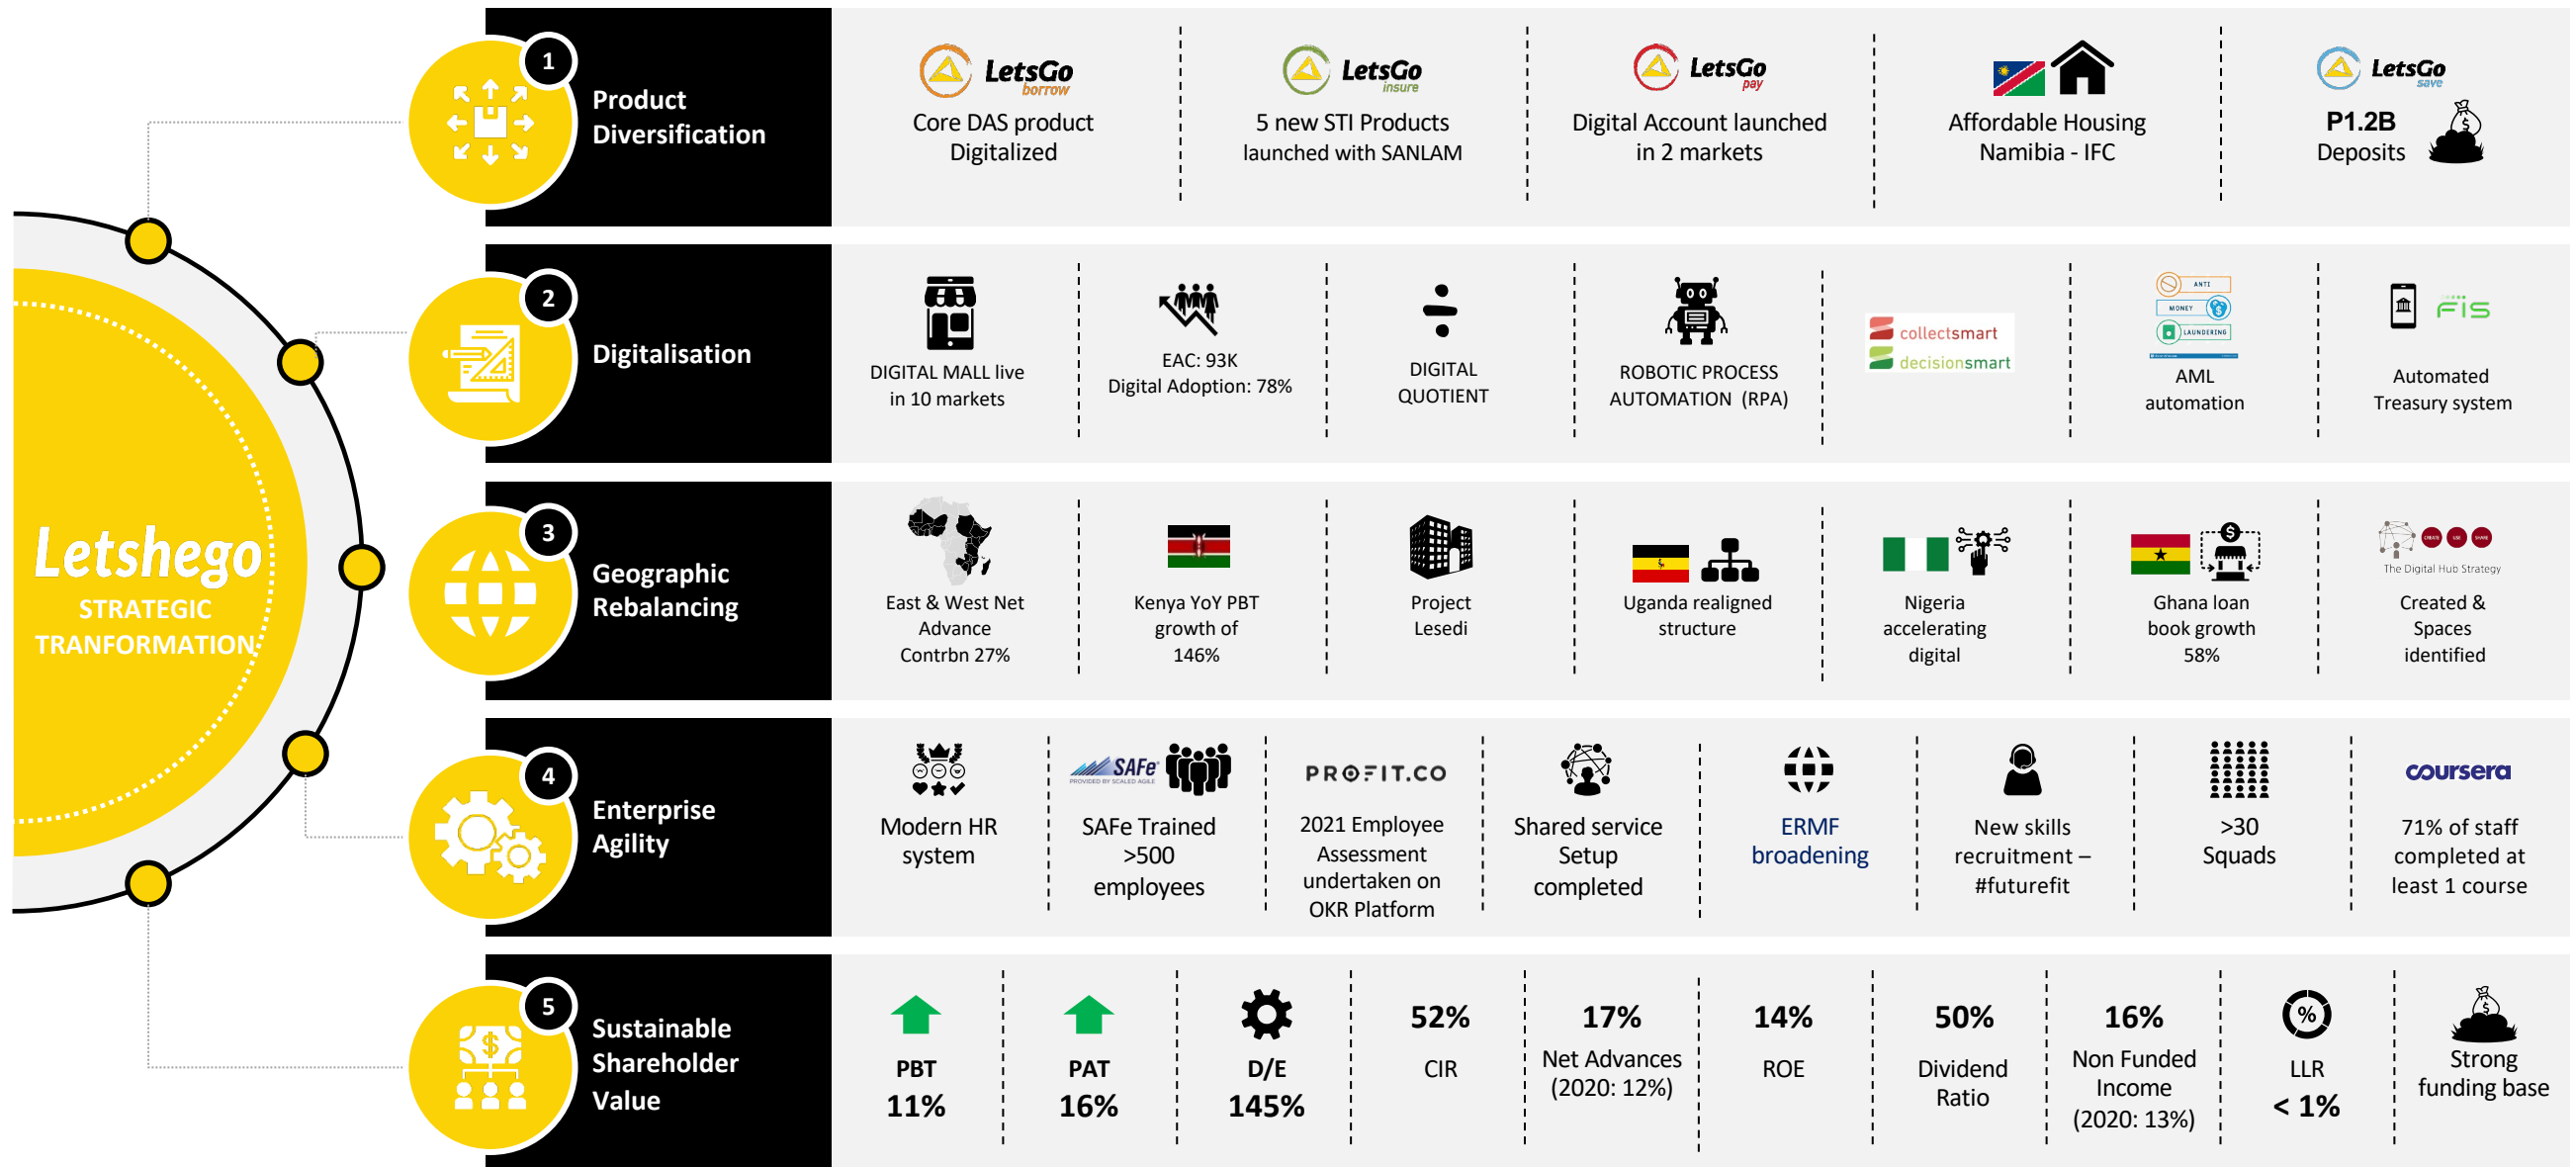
Letshego
STRATEGIC TRANFORMATION

1
Product Diversification

LetsGo borrow
Core DAS product Digitalized

LetsGo insure
5 new STI Products launched with SANLAM

LetsGo pay
Digital Account launched in 2 markets

Affordable Housing Namibia - IFC

LetsGo save
P1.2B Deposits

2
Digitalisation

DIGITAL MALL live in 10 markets

EAC: 93K
Digital Adoption: 78%

DIGITAL QUOTIENT

ROBOTIC PROCESS AUTOMATION (RPA)

collectsmart
decisionsmart

ANTI MONEY LAUNDERING
AML automation

FIS
Automated Treasury system

3
Geographic Rebalancing

East & West Net Advance Contrbn 27%

Kenya YoY PBT growth of 146%

Project Lesedi

Uganda realigned structure

Nigeria accelerating digital

Ghana loan book growth 58%

CREATE USE SHARE
The Digital Hub Strategy
Created & Spaces identified

4
Enterprise Agility

Modern HR system

SAFe PROVIDED BY SCALED AGILE
SAFe Trained >500 employees

PROFIT.CO
2021 Employee Assessment undertaken on OKR Platform

Shared service Setup completed

ERMF broadening

New skills recruitment – #futurefit

>30 Squads

coursera
71% of staff completed at least 1 course

5
Sustainable Shareholder Value

PBT
11%

PAT
16%

D/E
145%

52%
CIR

17%
Net Advances (2020: 12%)

14%
ROE

50%
Dividend Ratio

16%
Non Funded Income (2020: 13%)

%
LLR
< 1%

Strong funding base